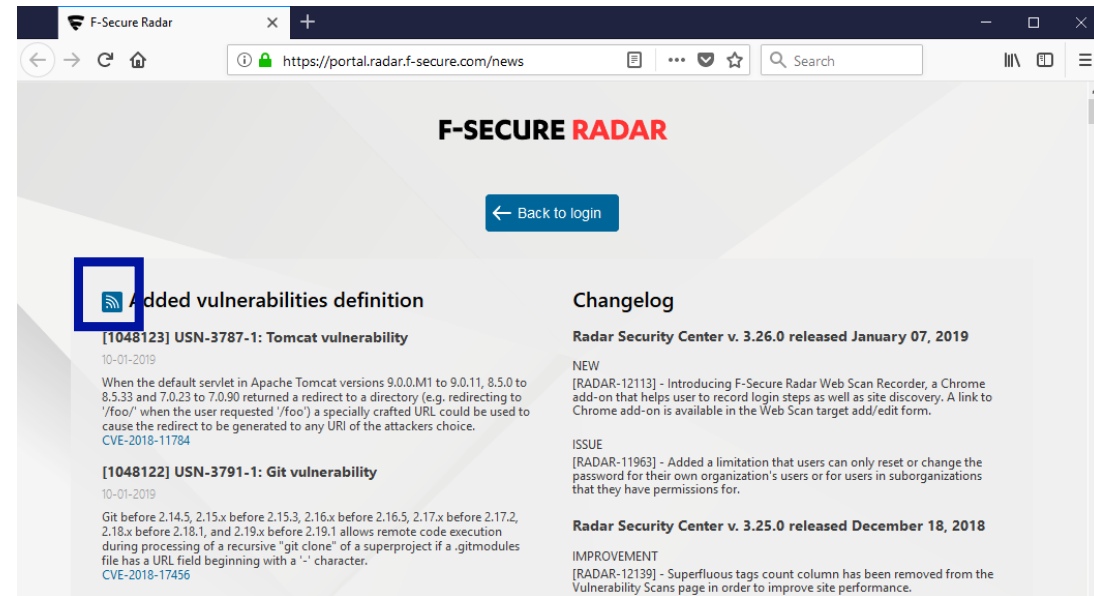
F-Secure Radar

https://portal.radar.f-secure.com/news

Search

F-SECURE RADAR

Back to login

Added vulnerabilities definition

[1048123] USN-3787-1: Tomcat vulnerability

10-01-2019

When the default servlet in Apache Tomcat versions 9.0.0.M1 to 9.0.11, 8.5.0 to 8.5.33 and 7.0.23 to 7.0.90 returned a redirect to a directory (e.g. redirecting to '/foo/' when the user requested '/foo') a specially crafted URL could be used to cause the redirect to be generated to any URI of the attackers choice.
CVE-2018-11784

[1048122] USN-3791-1: Git vulnerability

10-01-2019

Git before 2.14.5, 2.15.x before 2.15.3, 2.16.x before 2.16.5, 2.17.x before 2.17.2, 2.18.x before 2.18.1, and 2.19.x before 2.19.1 allows remote code execution during processing of a recursive "git clone" of a superproject if a .gitmodules file has a URL field beginning with a '-' character.
CVE-2018-17456

Changelog

Radar Security Center v. 3.26.0 released January 07, 2019

NEW
[RADAR-12113] - Introducing F-Secure Radar Web Scan Recorder, a Chrome add-on that helps user to record login steps as well as site discovery. A link to Chrome add-on is available in the Web Scan target add/edit form.

ISSUE
[RADAR-11963] - Added a limitation that users can only reset or change the password for their own organization's users or for users in suborganizations that they have permissions for.

Radar Security Center v. 3.25.0 released December 18, 2018

IMPROVEMENT
[RADAR-12139] - Superfluous tags count column has been removed from the Vulnerability Scans page in order to improve site performance.